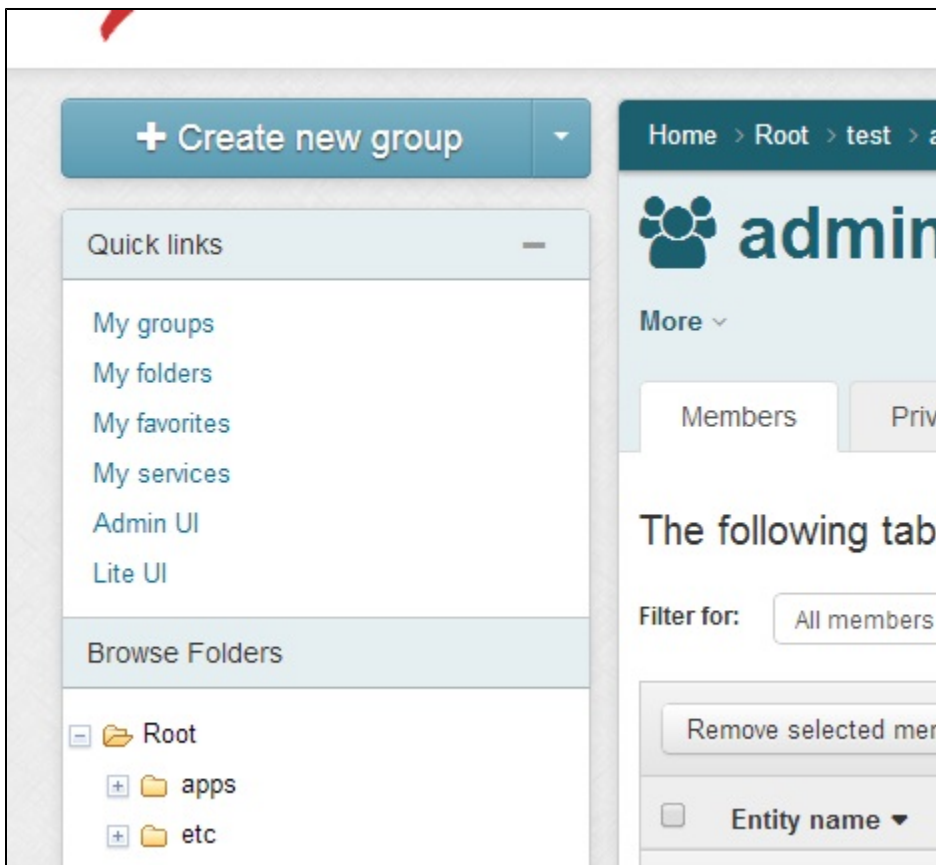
+ Create new group

Quick links

My groups
My folders
My favorites
My services
Admin UI
Lite UI

Browse Folders

Root
apps
etc

Home > Root > test > a

admin

More

Members
Priv

The following tab

Filter for: All members

Remove selected mer

Entity name